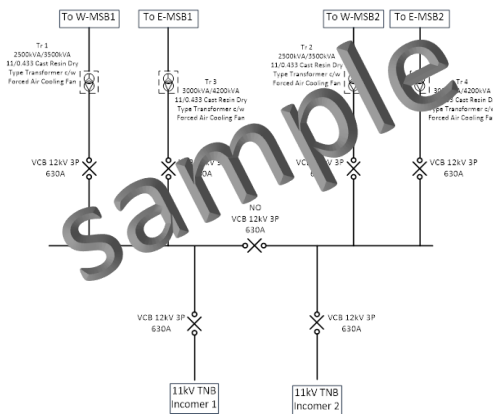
To W-MSB1

To E-MSB1

To W-MSB2

To E-MSB2

Tr 1
2500kVA/3500kVA
11/0.433 Cast Resin Dry
Type Transformer c/w
Forced Air Cooling Fan

Tr 3
3000kVA/4200kVA
11/0.433 Cast Resin Dry
Type Transformer c/w
Forced Air Cooling Fan

Tr 2
2500kVA/3500kVA
11/0.433 Cast Resin Dry
Type Transformer c/w
Forced Air Cooling Fan

Tr 4
300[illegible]kVA/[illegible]
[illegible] Cast Resin D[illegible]
Type Transformer c/w
Forced Air Cooling Fan

VCB 12kV 3P
630A

VCB 12kV 3P
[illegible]0A

VCB 12kV 3P
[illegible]

VCB 12kV 3P
630A

NO
VCB 12kV 3P
630A

sample

VCB 12kV 3P
630A

VCB 12kV 3P
630A

11kV TNB
Incomer 1

11kV TNB
Incomer 2